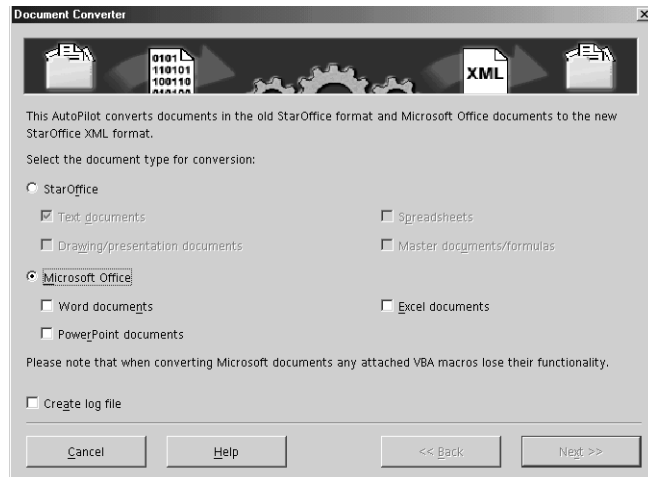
Document Converter

0101
110101
100110

XML

This AutoPilot converts documents in the old StarOffice format and Microsoft Office documents to the new StarOffice XML format.

Select the document type for conversion:

StarOffice

Text documents

Spreadsheets

Drawing/presentation documents

Master documents/formulas

Microsoft Office

Word documents

Excel documents

PowerPoint documents

Please note that when converting Microsoft documents any attached VBA macros lose their functionality.

Create log file

Cancel

Help

<< Back

Next >>